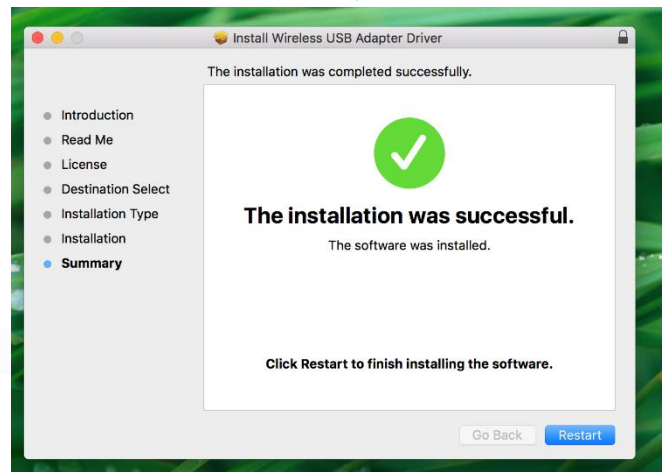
Install Wireless USB Adapter Driver

The installation was completed successfully.

Introduction
Read Me
License
Destination Select
Installation Type
Installation
Summary

The installation was successful.

The software was installed.

Click Restart to finish installing the software.

Go Back
Restart